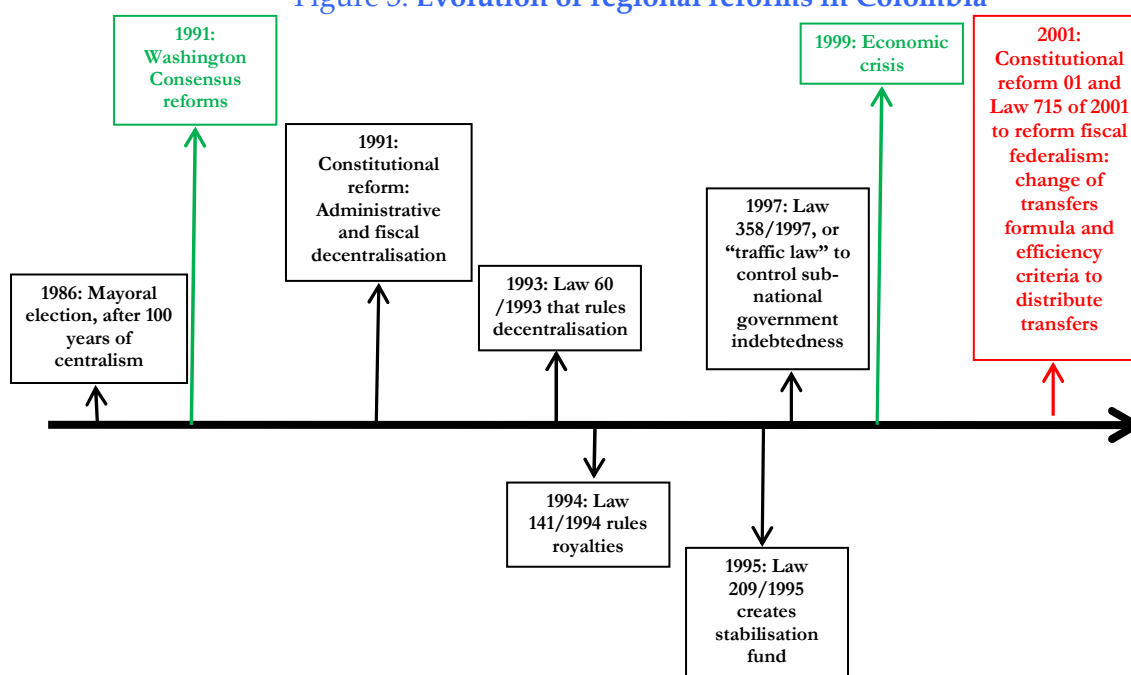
Figure 5. Evolution of regional reforms in Colombia

1991: Washington Consensus reforms

1999: Economic crisis

2001: Constitutional reform 01 and Law 715 of 2001 to reform fiscal federalism: change of transfers formula and efficiency criteria to distribute transfers

1991: Constitutional reform: Administrative and fiscal decentralisation

1997: Law 358/1997, or "traffic law" to control sub-national government indebtedness

1993: Law 60 /1993 that rules decentralisation

1986: Mayoral election, after 100 years of centralism

1994: Law 141/1994 rules royalties

1995: Law 209/1995 creates stabilisation fund